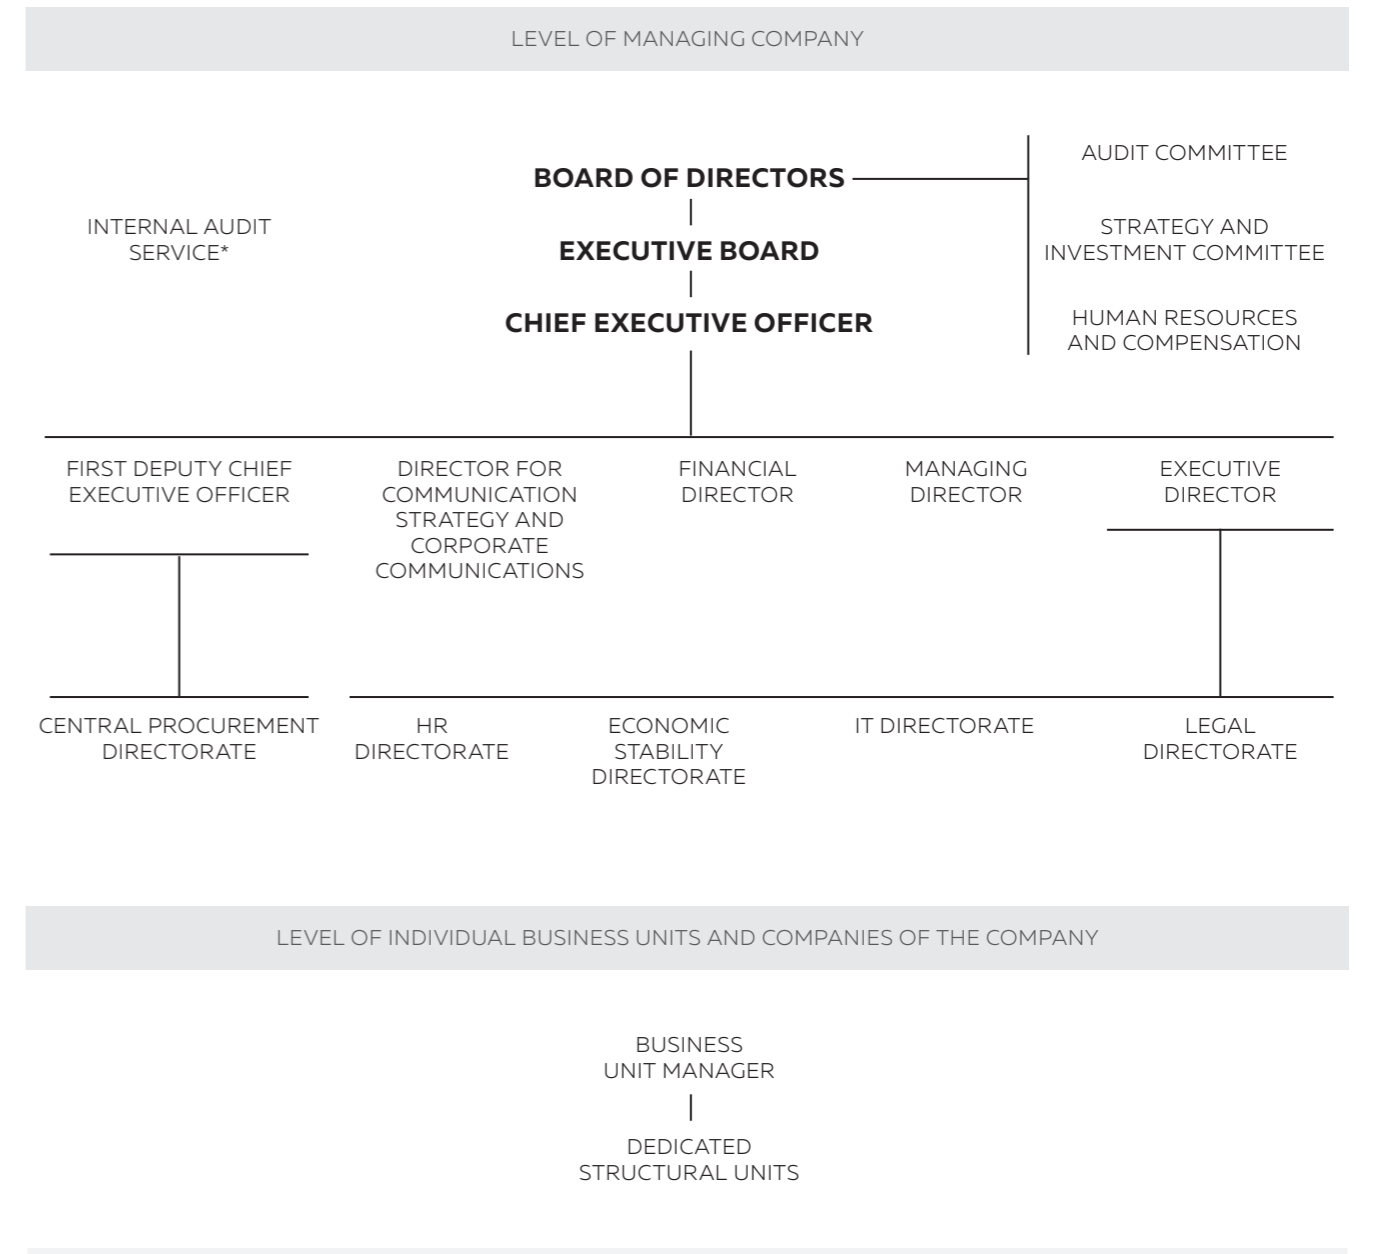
LEVEL OF MANAGING COMPANY

BOARD OF DIRECTORS

EXECUTIVE BOARD

CHIEF EXECUTIVE OFFICER

INTERNAL AUDIT SERVICE*

AUDIT COMMITTEE

STRATEGY AND INVESTMENT COMMITTEE

HUMAN RESOURCES AND COMPENSATION

FIRST DEPUTY CHIEF EXECUTIVE OFFICER

DIRECTOR FOR COMMUNICATION STRATEGY AND CORPORATE COMMUNICATIONS

FINANCIAL DIRECTOR

MANAGING DIRECTOR

EXECUTIVE DIRECTOR

CENTRAL PROCUREMENT DIRECTORATE

HR DIRECTORATE

ECONOMIC STABILITY DIRECTORATE

IT DIRECTORATE

LEGAL DIRECTORATE

LEVEL OF INDIVIDUAL BUSINESS UNITS AND COMPANIES OF THE COMPANY

BUSINESS UNIT MANAGER

DEDICATED STRUCTURAL UNITS